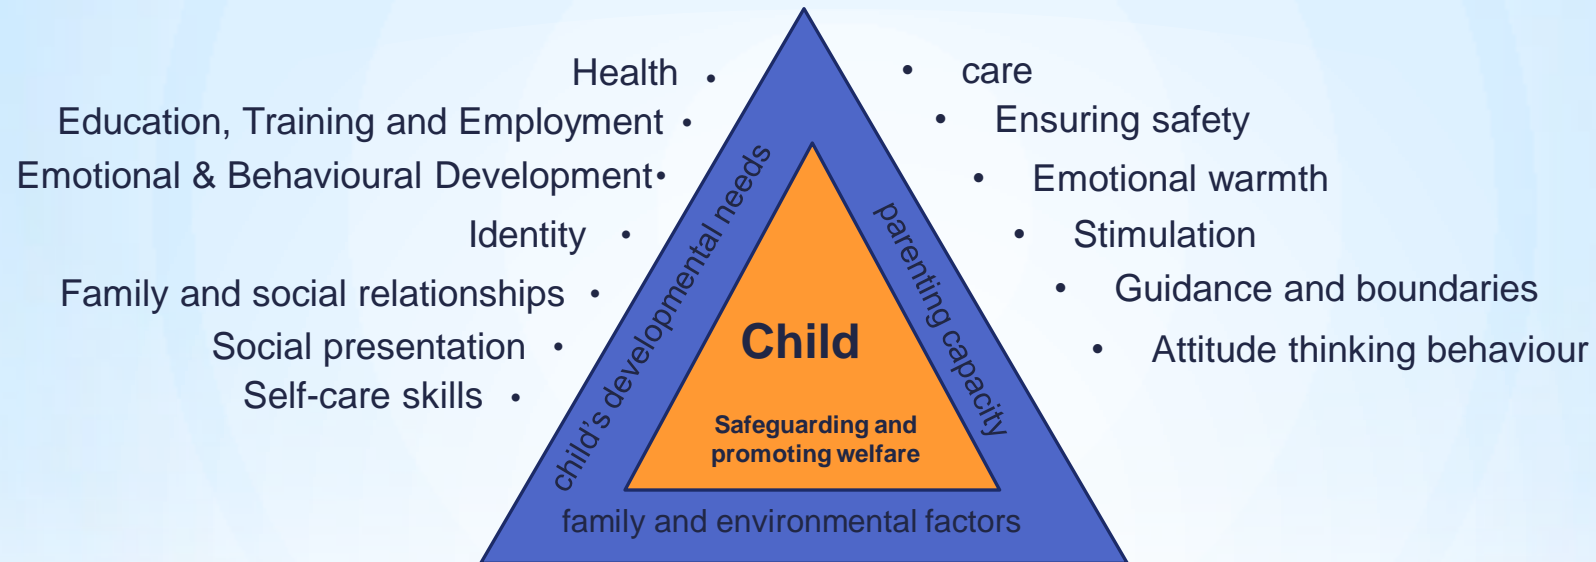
Health •
Education, Training and Employment •
Emotional & Behavioural Development •
Identity •
Family and social relationships •
Social presentation •
Self-care skills •

• care
• Ensuring safety
• Emotional warmth
• Stimulation
• Guidance and boundaries
• Attitude thinking behaviour

child's developmental needs

parenting capacity

Child

Safeguarding and promoting welfare

family and environmental factors